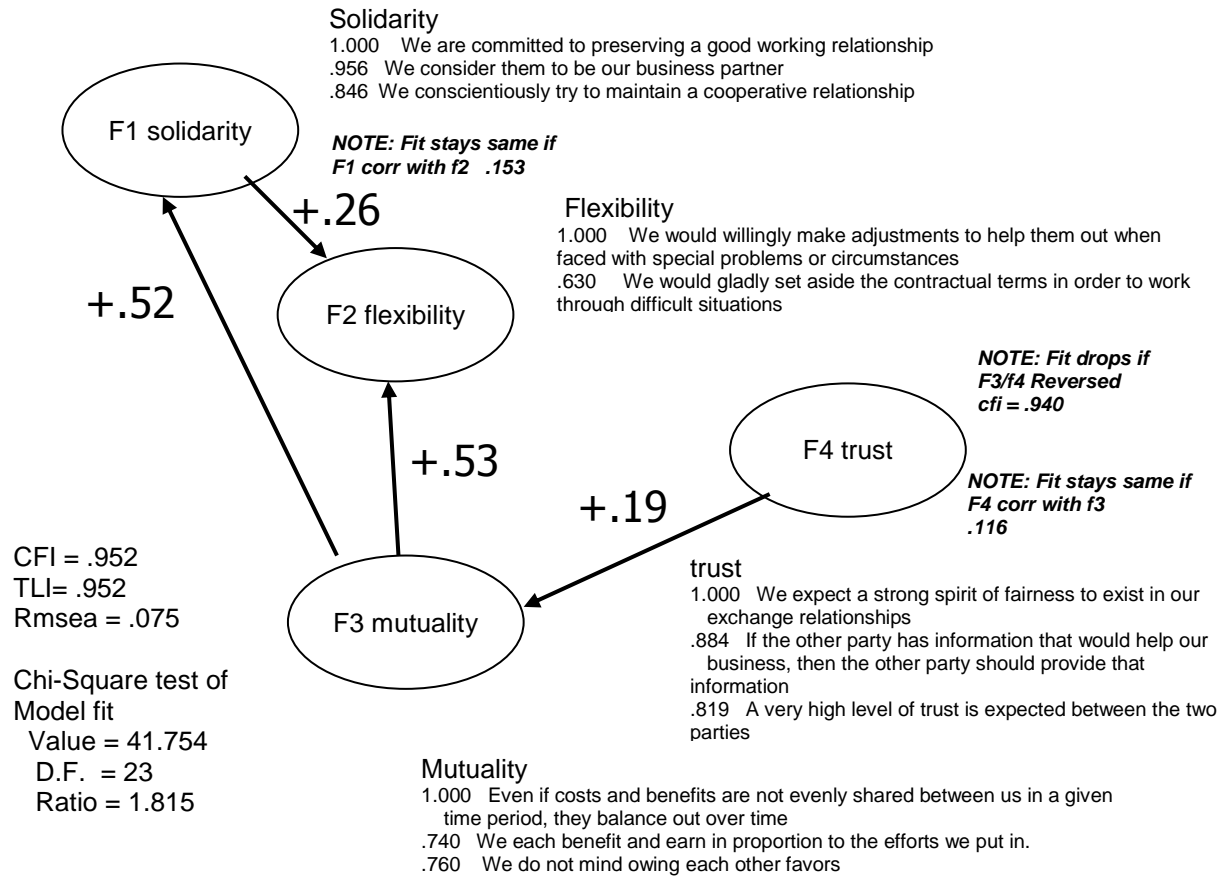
Solidarity
1.000 We are committed to preserving a good working relationship
.956 We consider them to be our business partner
.846 We conscientiously try to maintain a cooperative relationship

F1 solidarity

NOTE: Fit stays same if F1 corr with f2 .153

+.26

Flexibility
1.000 We would willingly make adjustments to help them out when faced with special problems or circumstances
.630 We would gladly set aside the contractual terms in order to work through difficult situations

+.52

F2 flexibility

NOTE: Fit drops if F3/f4 Reversed cfi = .940

F4 trust

+.53

NOTE: Fit stays same if F4 corr with f3 .116

+.19

CFI = .952
TLI= .952
Rmsea = .075

F3 mutuality

trust
1.000 We expect a strong spirit of fairness to exist in our exchange relationships
.884 If the other party has information that would help our business, then the other party should provide that information
.819 A very high level of trust is expected between the two parties

Chi-Square test of Model fit
Value = 41.754
D.F. = 23
Ratio = 1.815

Mutuality
1.000 Even if costs and benefits are not evenly shared between us in a given time period, they balance out over time
.740 We each benefit and earn in proportion to the efforts we put in.
.760 We do not mind owing each other favors